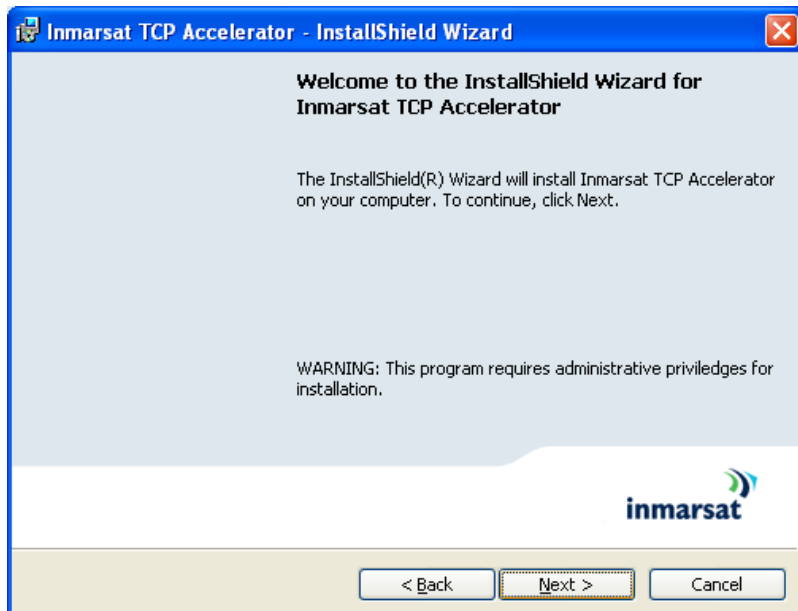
Inmarsat TCP Accelerator - InstallShield Wizard

Welcome to the InstallShield Wizard for Inmarsat TCP Accelerator

The InstallShield(R) Wizard will install Inmarsat TCP Accelerator on your computer. To continue, click Next.

WARNING: This program requires administrative priviledges for installation.

inmarsat

< Back

Next >

Cancel